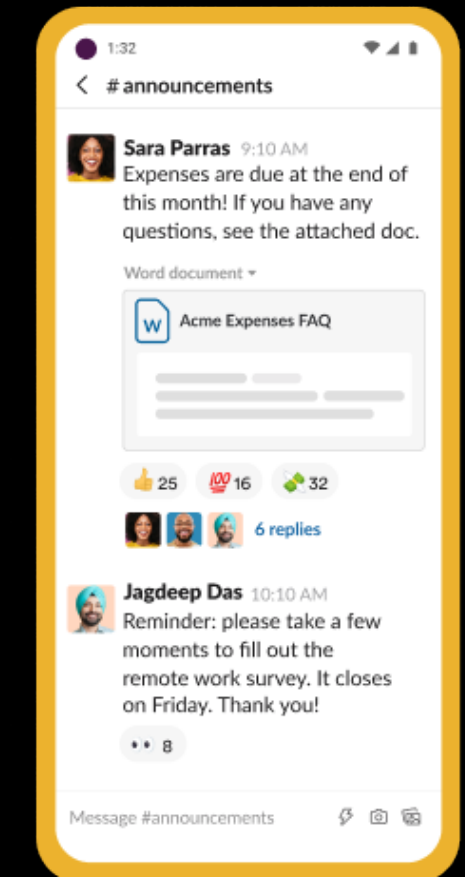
1:32

< #announcements

Sara Parras 9:10 AM
Expenses are due at the end of this month! If you have any questions, see the attached doc.

Word document ▾

W Acme Expenses FAQ

👍 25 💯 16 💸 32

6 replies

Jagdeep Das 10:10 AM
Reminder: please take a few moments to fill out the remote work survey. It closes on Friday. Thank you!

👀 8

Message #announcements